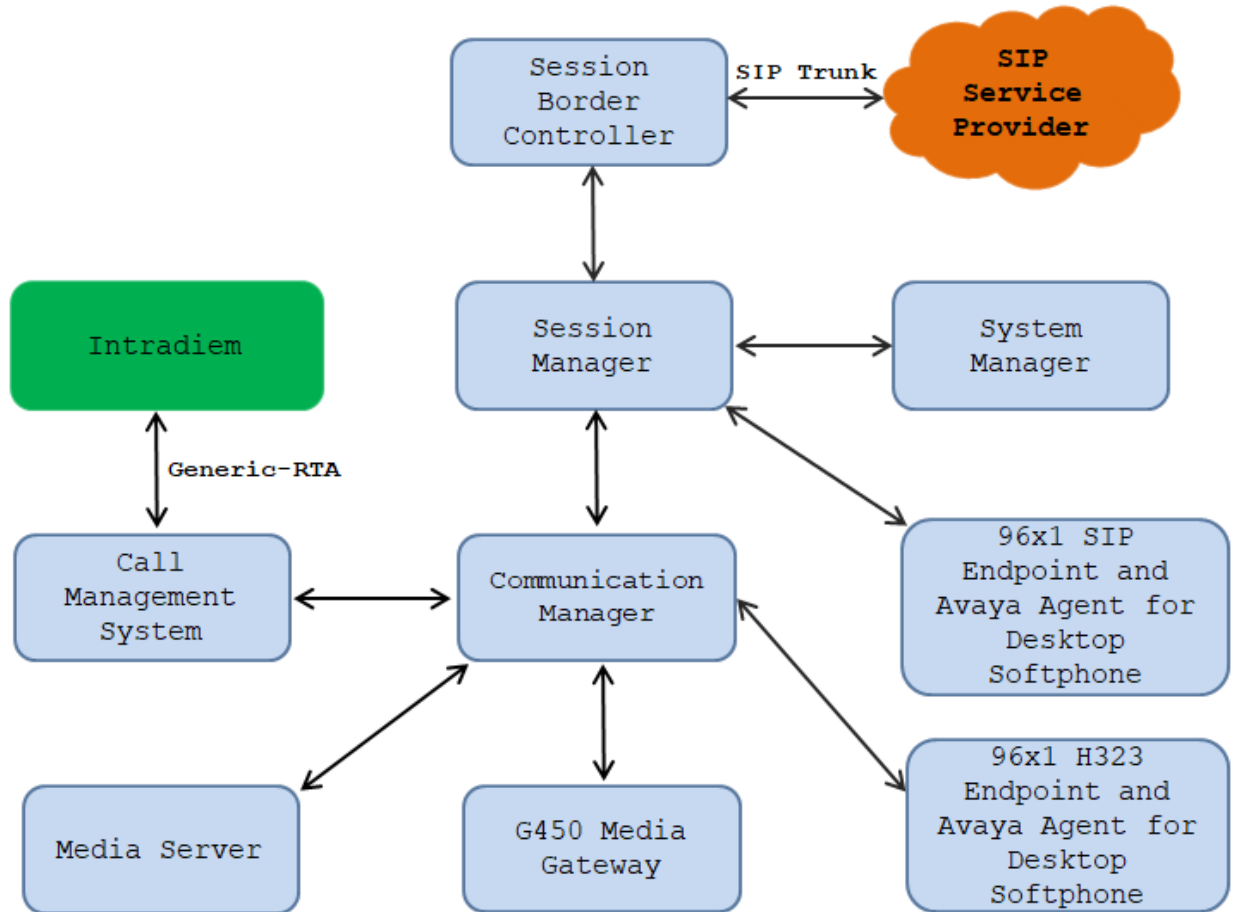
Session Border Controller

SIP Trunk

SIP Service Provider

Intradiem

Session Manager

System Manager

Generic-RTA

Call Management System

Communication Manager

96x1 SIP Endpoint and Avaya Agent for Desktop Softphone

Media Server

G450 Media Gateway

96x1 H323 Endpoint and Avaya Agent for Desktop Softphone